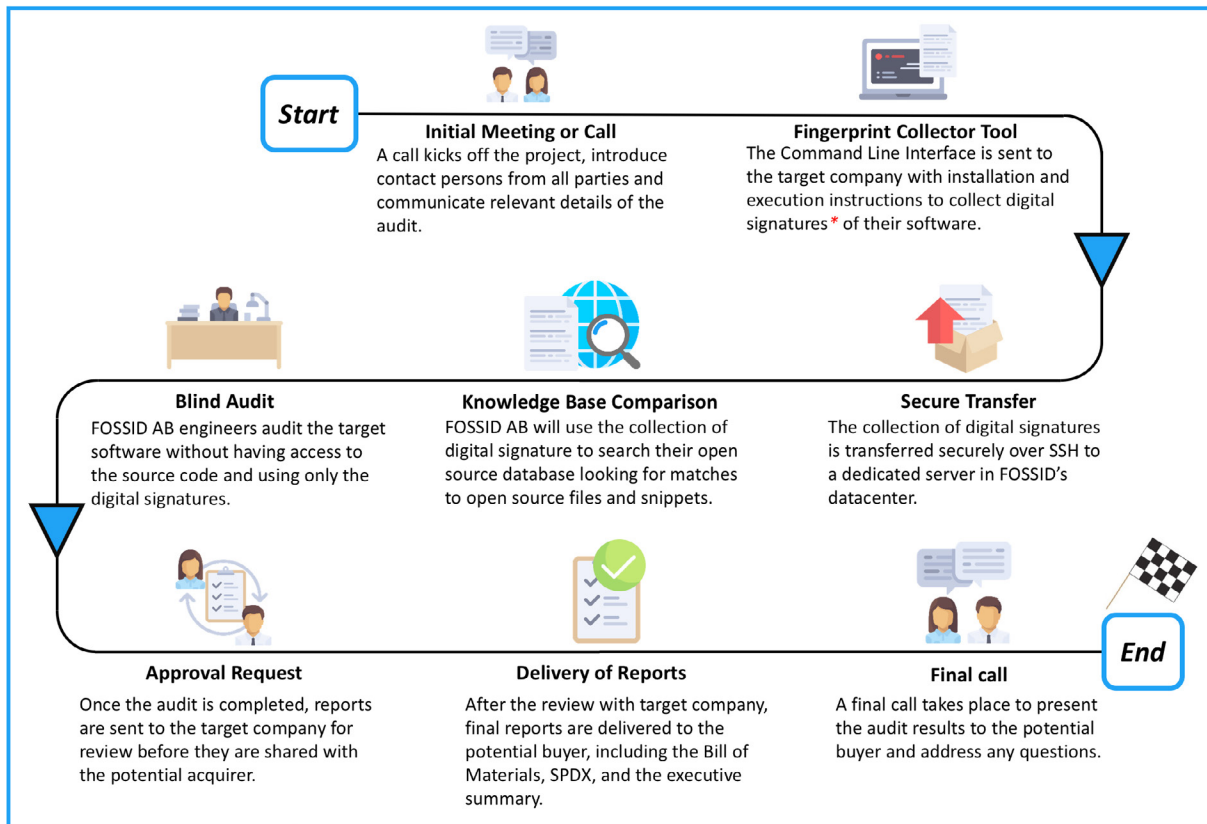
Start

Initial Meeting or Call
A call kicks off the project, introduce contact persons from all parties and communicate relevant details of the audit.

Fingerprint Collector Tool
The Command Line Interface is sent to the target company with installation and execution instructions to collect digital signatures* of their software.

Blind Audit
FOSSID AB engineers audit the target software without having access to the source code and using only the digital signatures.

Knowledge Base Comparison
FOSSID AB will use the collection of digital signature to search their open source database looking for matches to open source files and snippets.

Secure Transfer
The collection of digital signatures is transferred securely over SSH to a dedicated server in FOSSID's datacenter.

Approval Request
Once the audit is completed, reports are sent to the target company for review before they are shared with the potential acquirer.

Delivery of Reports
After the review with target company, final reports are delivered to the potential buyer, including the Bill of Materials, SPDX, and the executive summary.

Final call
A final call takes place to present the audit results to the potential buyer and address any questions.

End